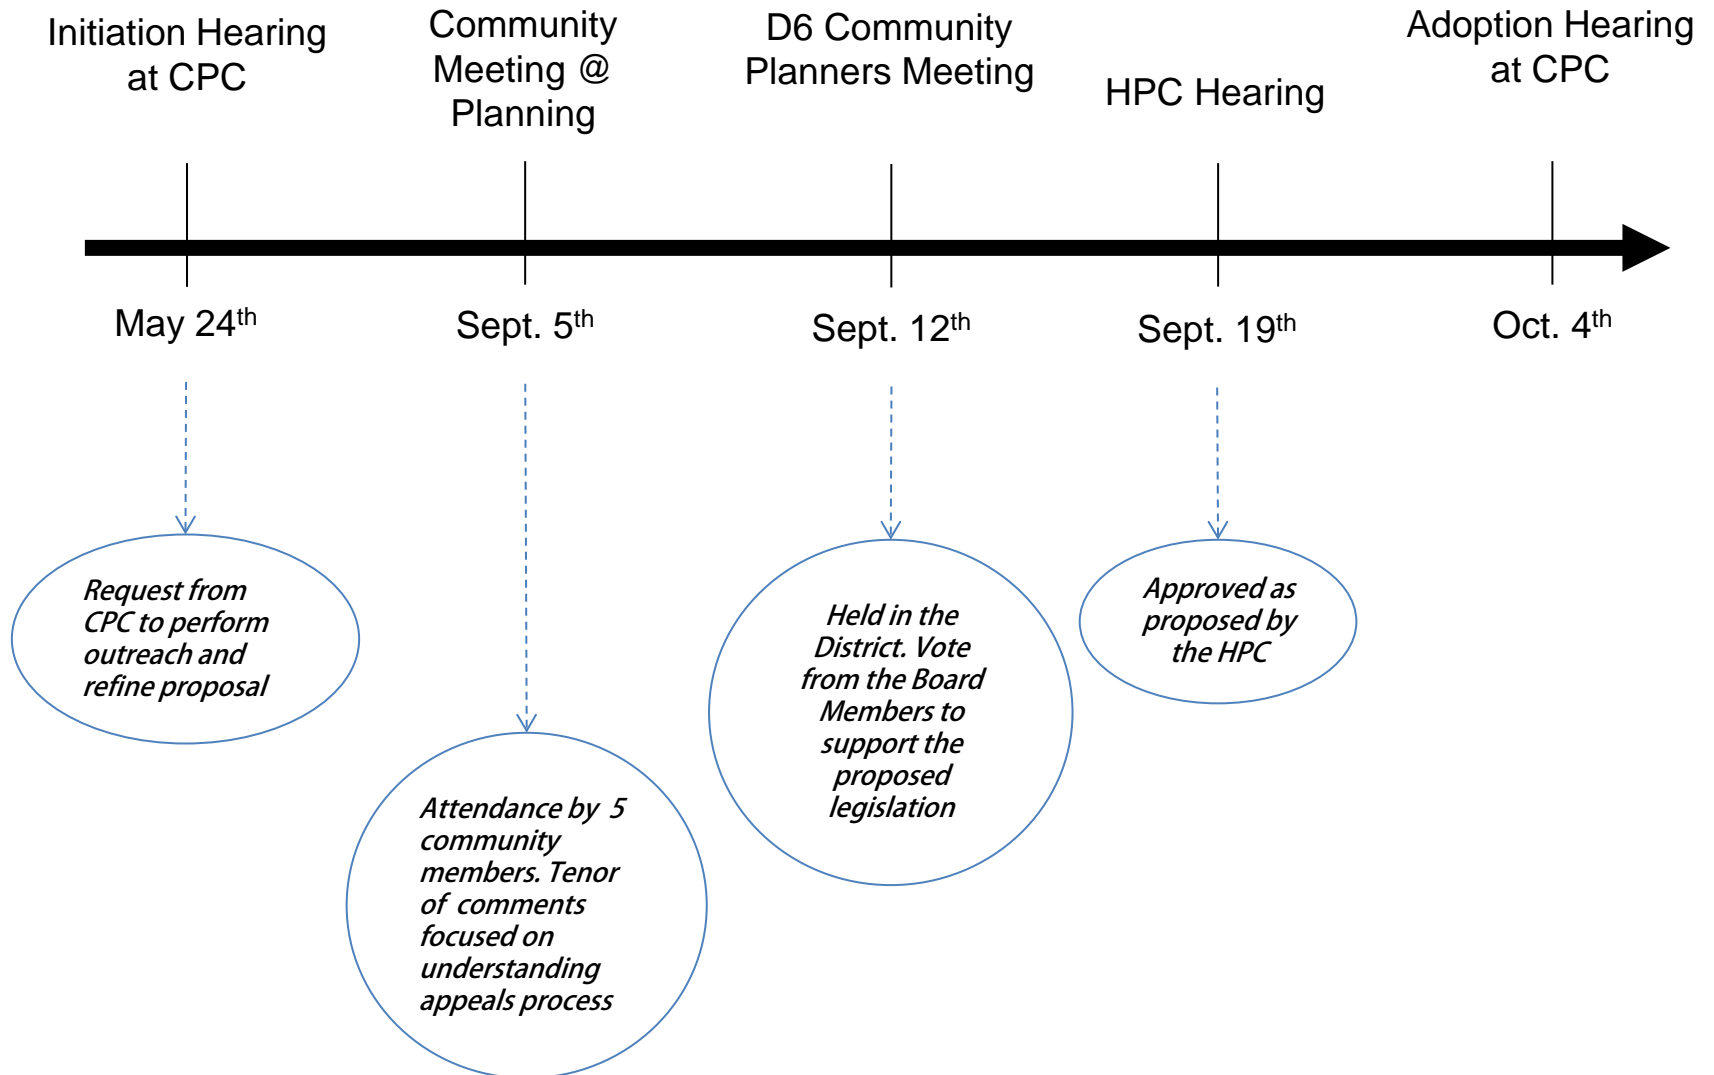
Initiation Hearing at CPC

Community Meeting @ Planning

D6 Community Planners Meeting

HPC Hearing

Adoption Hearing at CPC

May 24$^{th}$

Sept. 5$^{th}$

Sept. 12$^{th}$

Sept. 19$^{th}$

Oct. 4$^{th}$

Request from CPC to perform outreach and refine proposal

Attendance by 5 community members. Tenor of comments focused on understanding appeals process

Held in the District. Vote from the Board Members to support the proposed legislation

Approved as proposed by the HPC